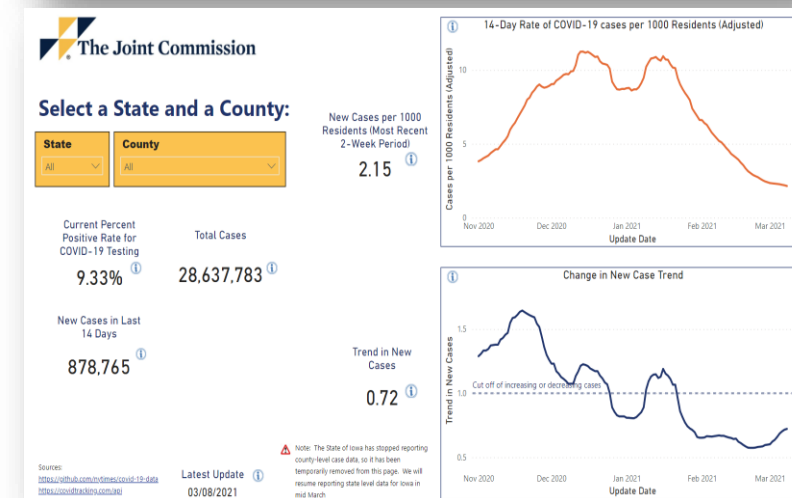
The Joint Commission

Select a State and a County:

State
All

County
All

New Cases per 1000 Residents (Most Recent 2-Week Period)
2.15

Current Percent Positive Rate for COVID-19 Testing
9.33%

Total Cases
28,637,783

New Cases in Last 14 Days
878,765

Trend in New Cases
0.72

Sources:
https://github.com/nytimes/covid-19-data
https://covidtracking.com/api

Latest Update
03/08/2021

Note: The State of Iowa has stopped reporting county-level case data, so it has been temporarily removed from this page. We will resume reporting state level data for Iowa in mid March

14-Day Rate of COVID-19 cases per 1000 Residents (Adjusted)
Cases per 1000 Residents (Adjusted)
10
5
Nov 2020
Dec 2020
Jan 2021
Feb 2021
Mar 2021
Update Date

Change in New Case Trend
Trend in New Cases
1.5
1.0
0.5
Cut off of increasing or decreasing cases
Nov 2020
Dec 2020
Jan 2021
Feb 2021
Mar 2021
Update Date